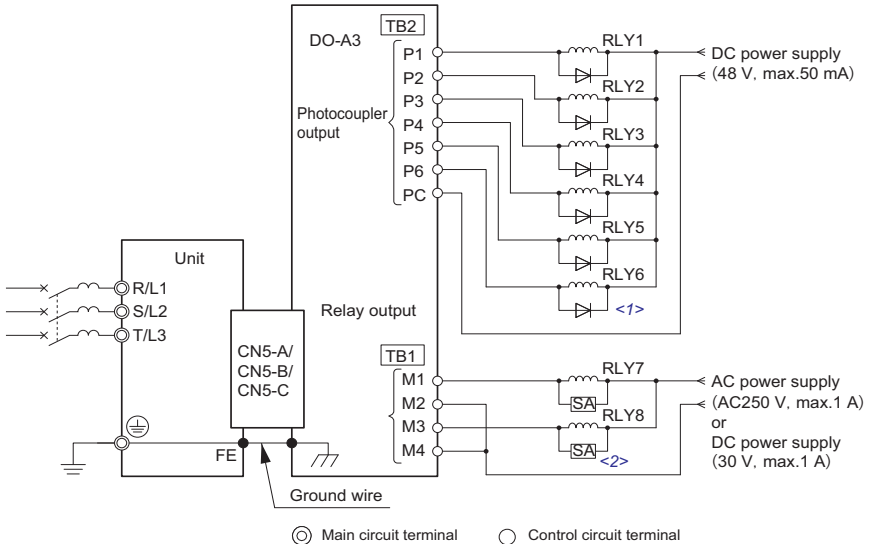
DO-A3

TB2

P1
P2
P3
P4
P5
P6
PC

Photocoupler output

RLY1
RLY2
RLY3
RLY4
RLY5
RLY6

DC power supply (48 V, max.50 mA)

<1>

Unit

R/L1
S/L2
T/L3

CN5-A/ CN5-B/ CN5-C

Relay output

TB1

M1
M2
M3
M4

RLY7
RLY8

SA
SA

<2>

AC power supply (AC250 V, max.1 A) or DC power supply (30 V, max.1 A)

FE

Ground wire

Main circuit terminal

Control circuit terminal